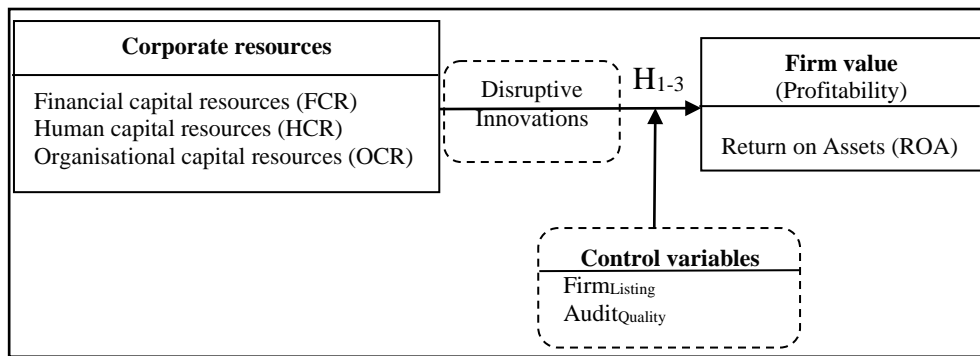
**Corporate resources**

Financial capital resources (FCR)
Human capital resources (HCR)
Organisational capital resources (OCR)

Disruptive Innovations

$H_{1\text{-}3}$

**Firm value**
(Profitability)

Return on Assets (ROA)

**Control variables**

$\text{Firm}_{\text{Listing}}$
$\text{Audit}_{\text{Quality}}$